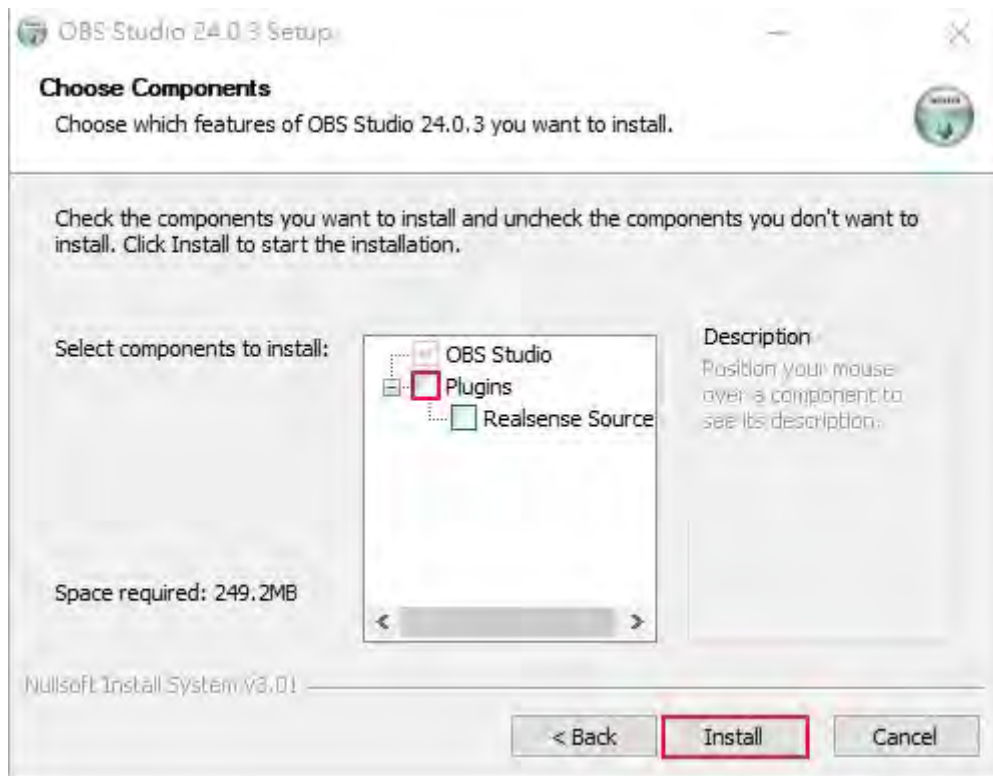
OBS Studio 24.0.3 Setup

Choose Components

Choose which features of OBS Studio 24.0.3 you want to install.

Check the components you want to install and uncheck the components you don't want to install. Click Install to start the installation.

Select components to install:

OBS Studio
Plugins
Realsense Source

Description
Position your mouse over a component to see its description.

Space required: 249.2MB

Nullsoft Install System v3.01

< Back
Install
Cancel